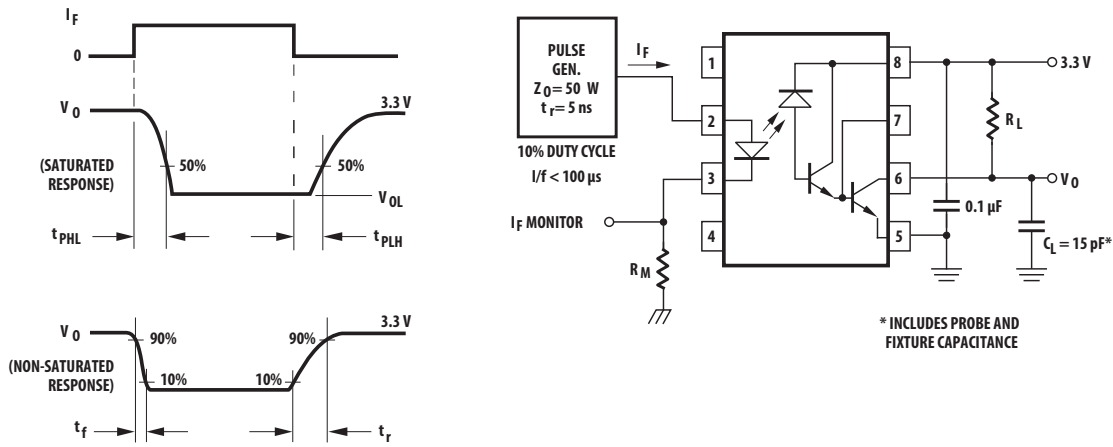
$I_F$

0

$V_O$

3.3 V

(SATURATED RESPONSE)

50%

50%

$V_{OL}$

$t_{PHL}$

$t_{PLH}$

$V_O$

3.3 V

90%

90%

(NON-SATURATED RESPONSE)

10%

10%

$t_f$

$t_r$

PULSE GEN.
$Z_O = 50$ W
$t_r = 5$ ns

$I_F$

10% DUTY CYCLE
I/f < 100 µs

$I_F$ MONITOR

$R_M$

1

2

3

4

8

7

6

5

3.3 V

$R_L$

$V_O$

0.1 µF

$C_L = 15$ pF*

* INCLUDES PROBE AND FIXTURE CAPACITANCE